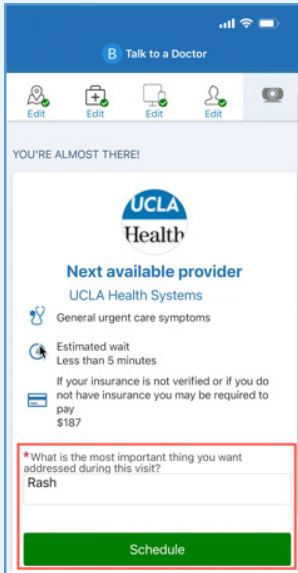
B Talk to a Doctor

Edit Edit Edit Edit

YOU'RE ALMOST THERE!

UCLA Health

Next available provider

UCLA Health Systems

General urgent care symptoms

Estimated wait
Less than 5 minutes

If your insurance is not verified or if you do not have insurance you may be required to pay
$187

*What is the most important thing you want addressed during this visit?

Rash

Schedule